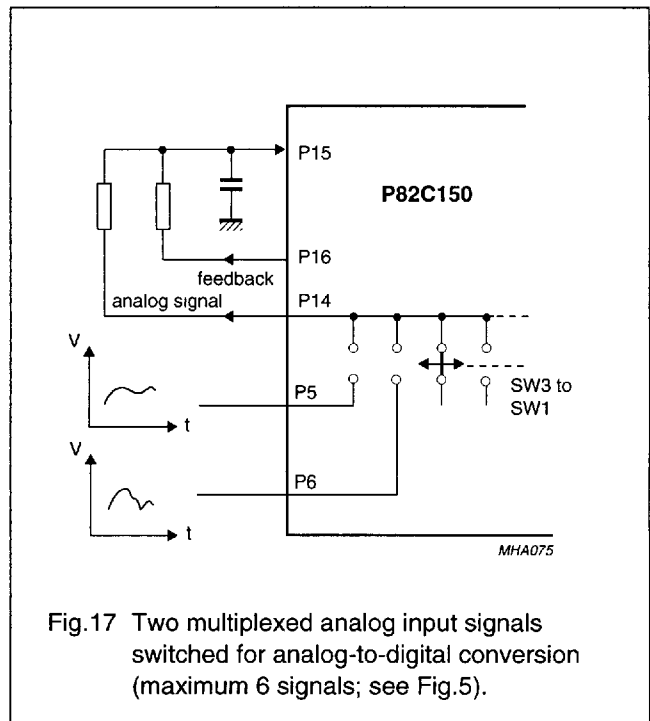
P15

P82C150

P16

feedback

analog signal

P14

V

t

P5

SW3 to SW1

V

t

P6

MHA075

Fig.17 Two multiplexed analog input signals switched for analog-to-digital conversion (maximum 6 signals; see Fig.5).